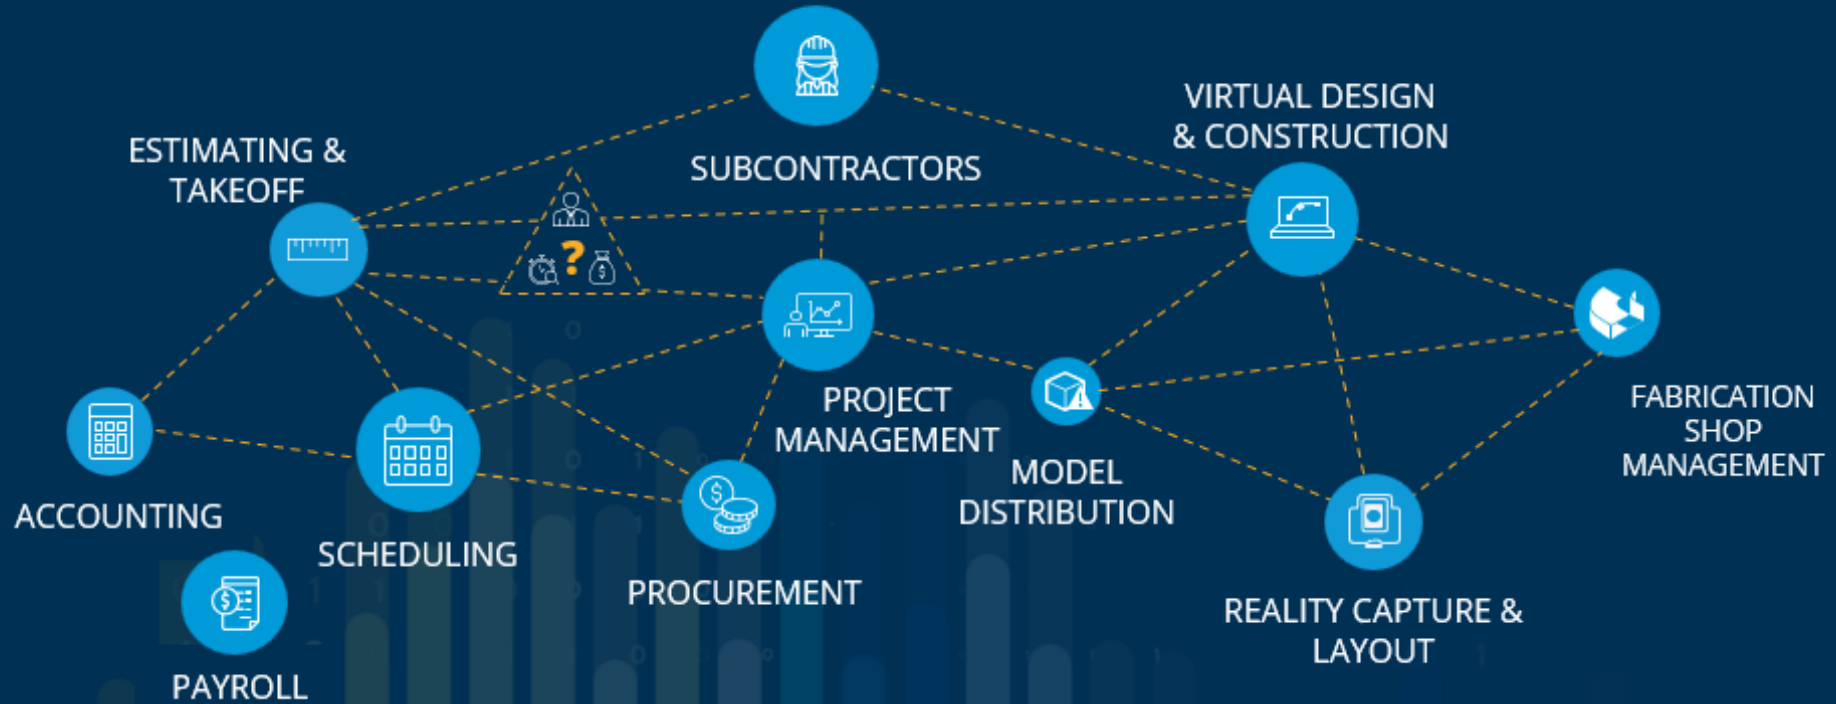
VIRTUAL DESIGN & CONSTRUCTION

ESTIMATING & TAKEOFF

SUBCONTRACTORS

?

PROJECT MANAGEMENT

MODEL DISTRIBUTION

FABRICATION SHOP MANAGEMENT

ACCOUNTING

SCHEDULING

PROCUREMENT

REALITY CAPTURE & LAYOUT

PAYROLL